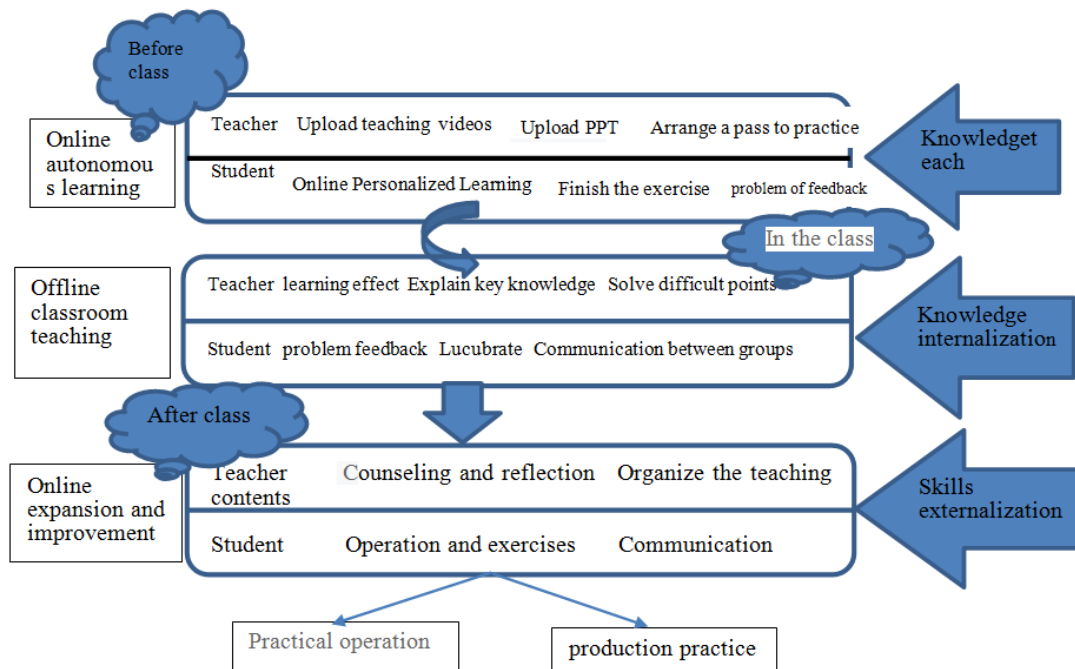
Before class

Online autonomous learning

Teacher Upload teaching videos Upload PPT Arrange a pass to practice

Student Online Personalized Learning Finish the exercise problem of feedback

Knowledget each

In the class

Offline classroom teaching

Teacher learning effect Explain key knowledge Solve difficult points

Student problem feedback Lucubrate Communication between groups

Knowledge internalization

After class

Online expansion and improvement

Teacher Counseling and reflection Organize the teaching contents

Student Operation and exercises Communication

Skills externalization

Practical operation

production practice